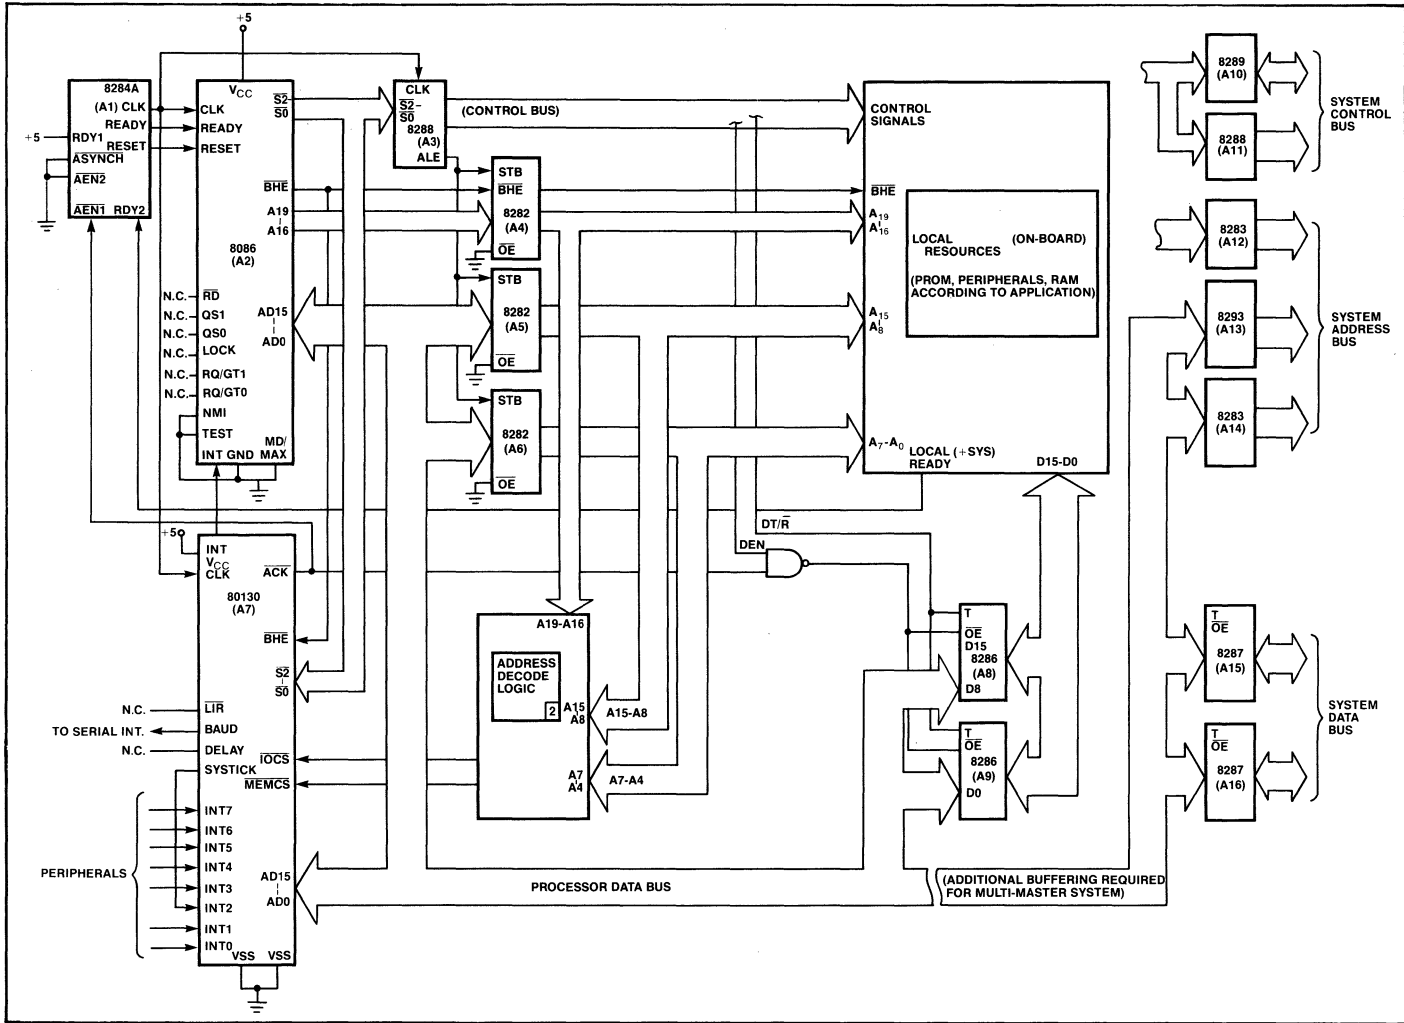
+5

8284A
(A1) CLK
READY
RESET
+5 RDY1
$\overline{ASYNCH}$
$\overline{AEN2}$
$\overline{AEN1}$ RDY2

$V_{CC}$
CLK
READY
RESET
$\overline{BHE}$
A19
A16
8086
(A2)
N.C. $\overline{RD}$
N.C. QS1
N.C. QS0
N.C. LOCK
N.C. RQ/GT1
N.C. RQ/GT0
NMI
TEST
INT GND
MD/ MAX
AD15
AD0
$\overline{S2}$
$\overline{S0}$

CLK
$\overline{S2}$-$\overline{S0}$
8288
(A3)
ALE
(CONTROL BUS)

STB
$\overline{BHE}$
8282
(A4)
$\overline{OE}$

STB
8282
(A5)
$\overline{OE}$

STB
8282
(A6)
$\overline{OE}$

CONTROL SIGNALS
$\overline{BHE}$
$A_{19}$
$A_{16}$
$A_{15}$
$A_8$
$A_7$-$A_0$
LOCAL (+SYS) READY
D15-D0

LOCAL RESOURCES (ON-BOARD)
(PROM, PERIPHERALS, RAM ACCORDING TO APPLICATION)

8289 (A10)
8288 (A11)
SYSTEM CONTROL BUS
8283 (A12)
8293 (A13)
8283 (A14)
SYSTEM ADDRESS BUS
$\overline{T}$ $\overline{OE}$ 8287 (A15)
$\overline{T}$ $\overline{OE}$ 8287 (A16)
SYSTEM DATA BUS

+5
INT
$V_{CC}$
CLK
$\overline{ACK}$
80130
(A7)
$\overline{BHE}$
$\overline{S2}$
$\overline{S0}$
N.C. $\overline{LIR}$
TO SERIAL INT. BAUD
N.C. DELAY
SYSTICK
$\overline{IOCS}$
$\overline{MEMCS}$
INT7
INT6
INT5
INT4
INT3
INT2
INT1
INT0
PERIPHERALS
AD15
AD0
VSS VSS

A19-A16
ADDRESS DECODE LOGIC
2
A15
A8
A15-A8
A7
A4
A7-A4

DT/$\overline{R}$
DEN

T
$\overline{OE}$
D15
8286
(A8)
D8

T
$\overline{OE}$
8286
(A9)
D0

PROCESSOR DATA BUS
(ADDITIONAL BUFFERING REQUIRED FOR MULTI-MASTER SYSTEM)